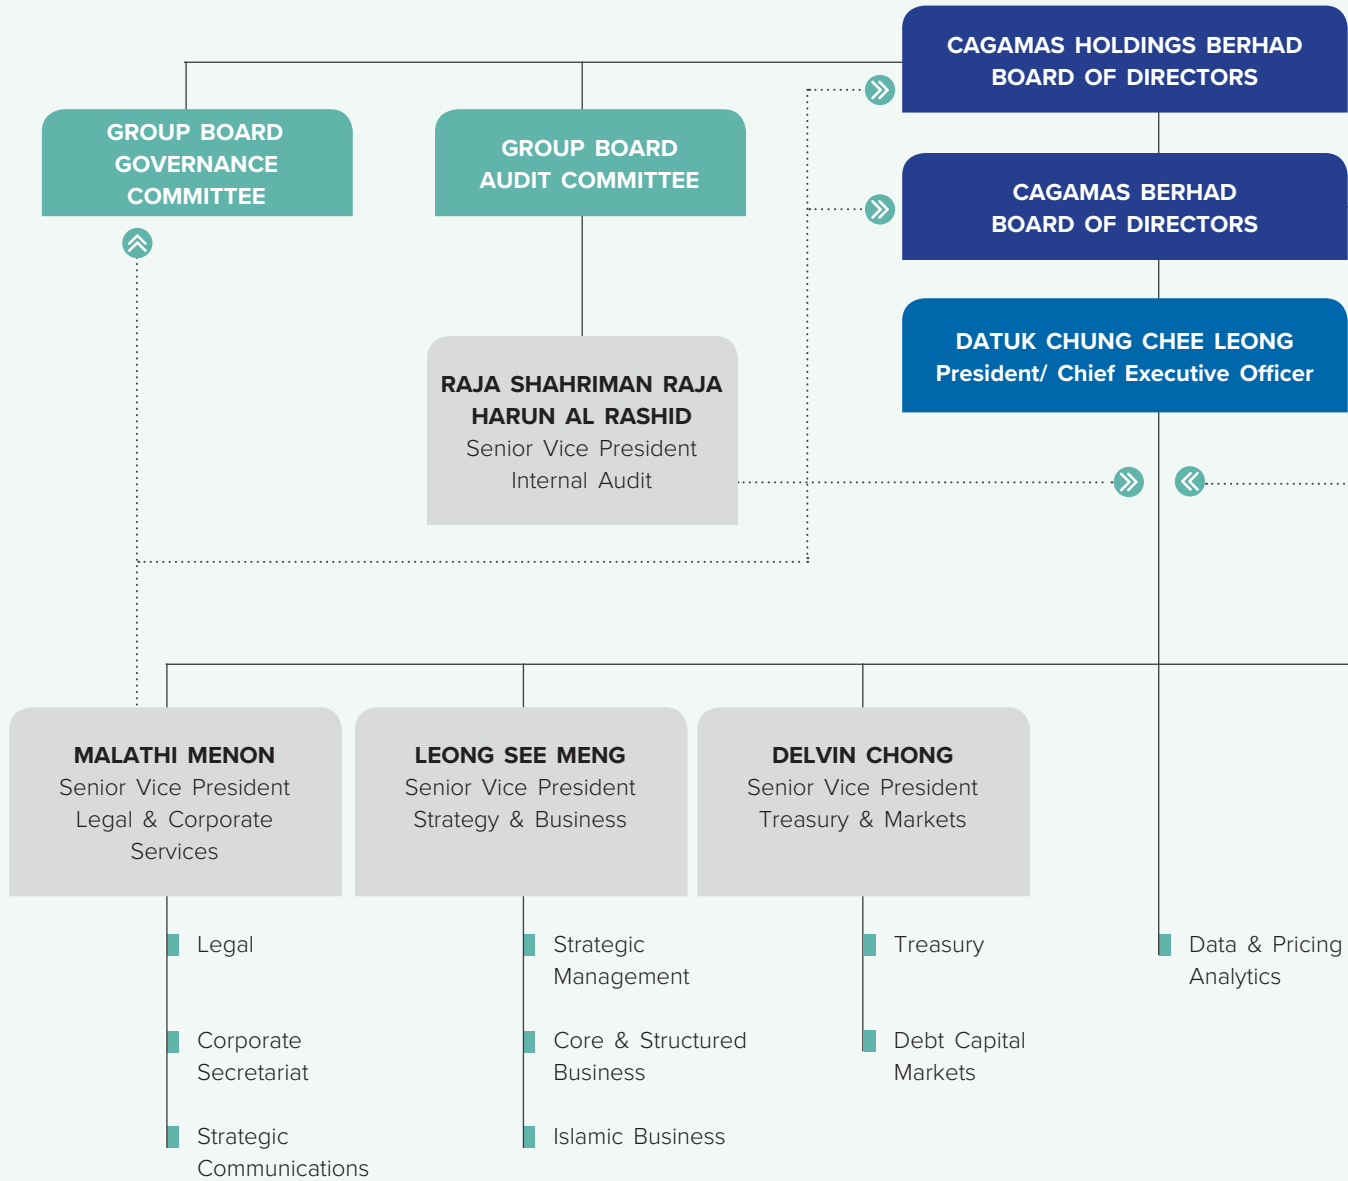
CAGAMAS HOLDINGS BERHAD
BOARD OF DIRECTORS

GROUP BOARD GOVERNANCE COMMITTEE

GROUP BOARD AUDIT COMMITTEE

CAGAMAS BERHAD
BOARD OF DIRECTORS

DATUK CHUNG CHEE LEONG
President/ Chief Executive Officer

RAJA SHAHRIMAN RAJA HARUN AL RASHID
Senior Vice President
Internal Audit

MALATHI MENON
Senior Vice President
Legal & Corporate Services

LEONG SEE MENG
Senior Vice President
Strategy & Business

DELVIN CHONG
Senior Vice President
Treasury & Markets

Legal

Corporate Secretariat

Strategic Communications

Strategic Management

Core & Structured Business

Islamic Business

Treasury

Debt Capital Markets

Data & Pricing Analytics